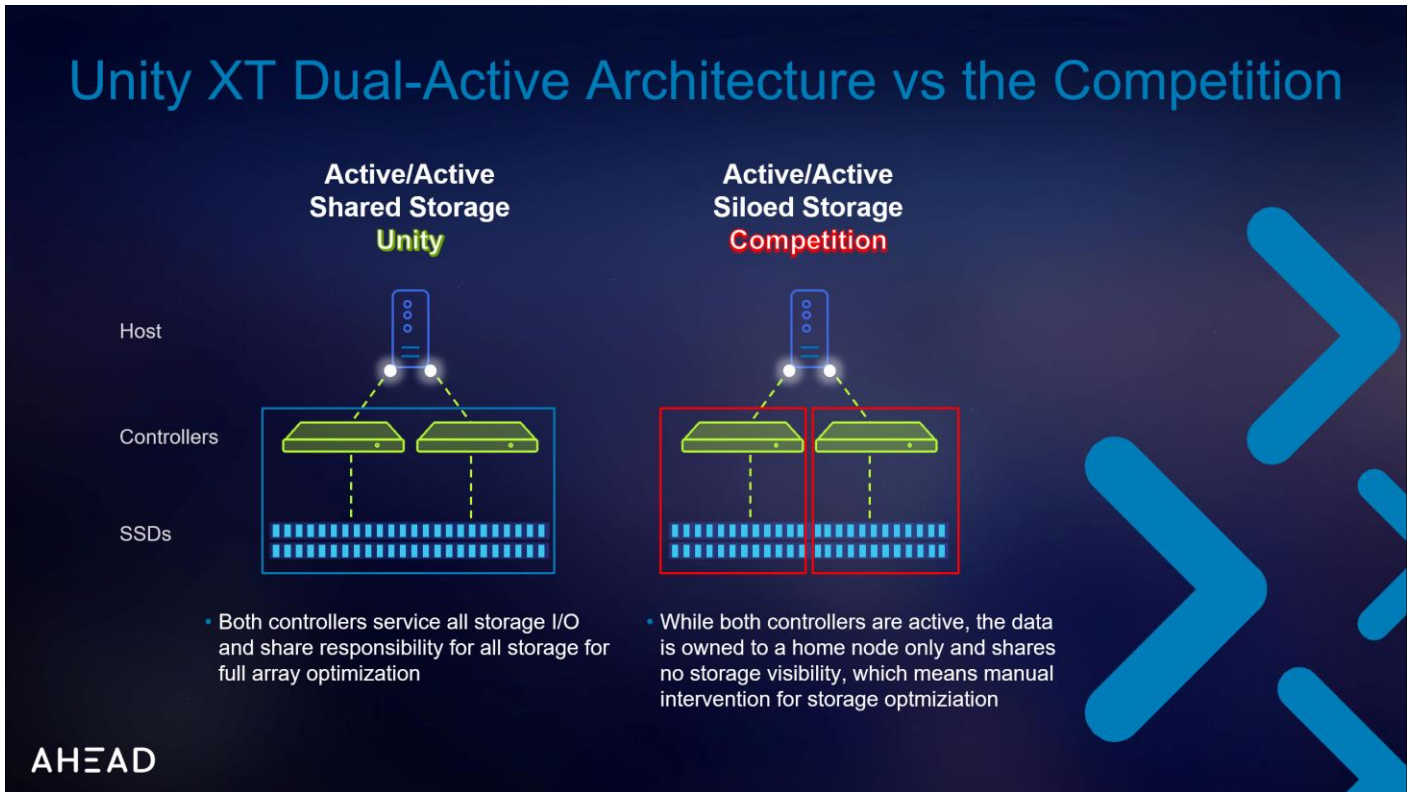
Unity XT Dual-Active Architecture vs the Competition

Active/Active
Shared Storage
Unity

Host

Controllers

SSDs

• Both controllers service all storage I/O and share responsibility for all storage for full array optimization

Active/Active
Siloed Storage
Competition

• While both controllers are active, the data is owned to a home node only and shares no storage visibility, which means manual intervention for storage optmiziation

AHΞAD